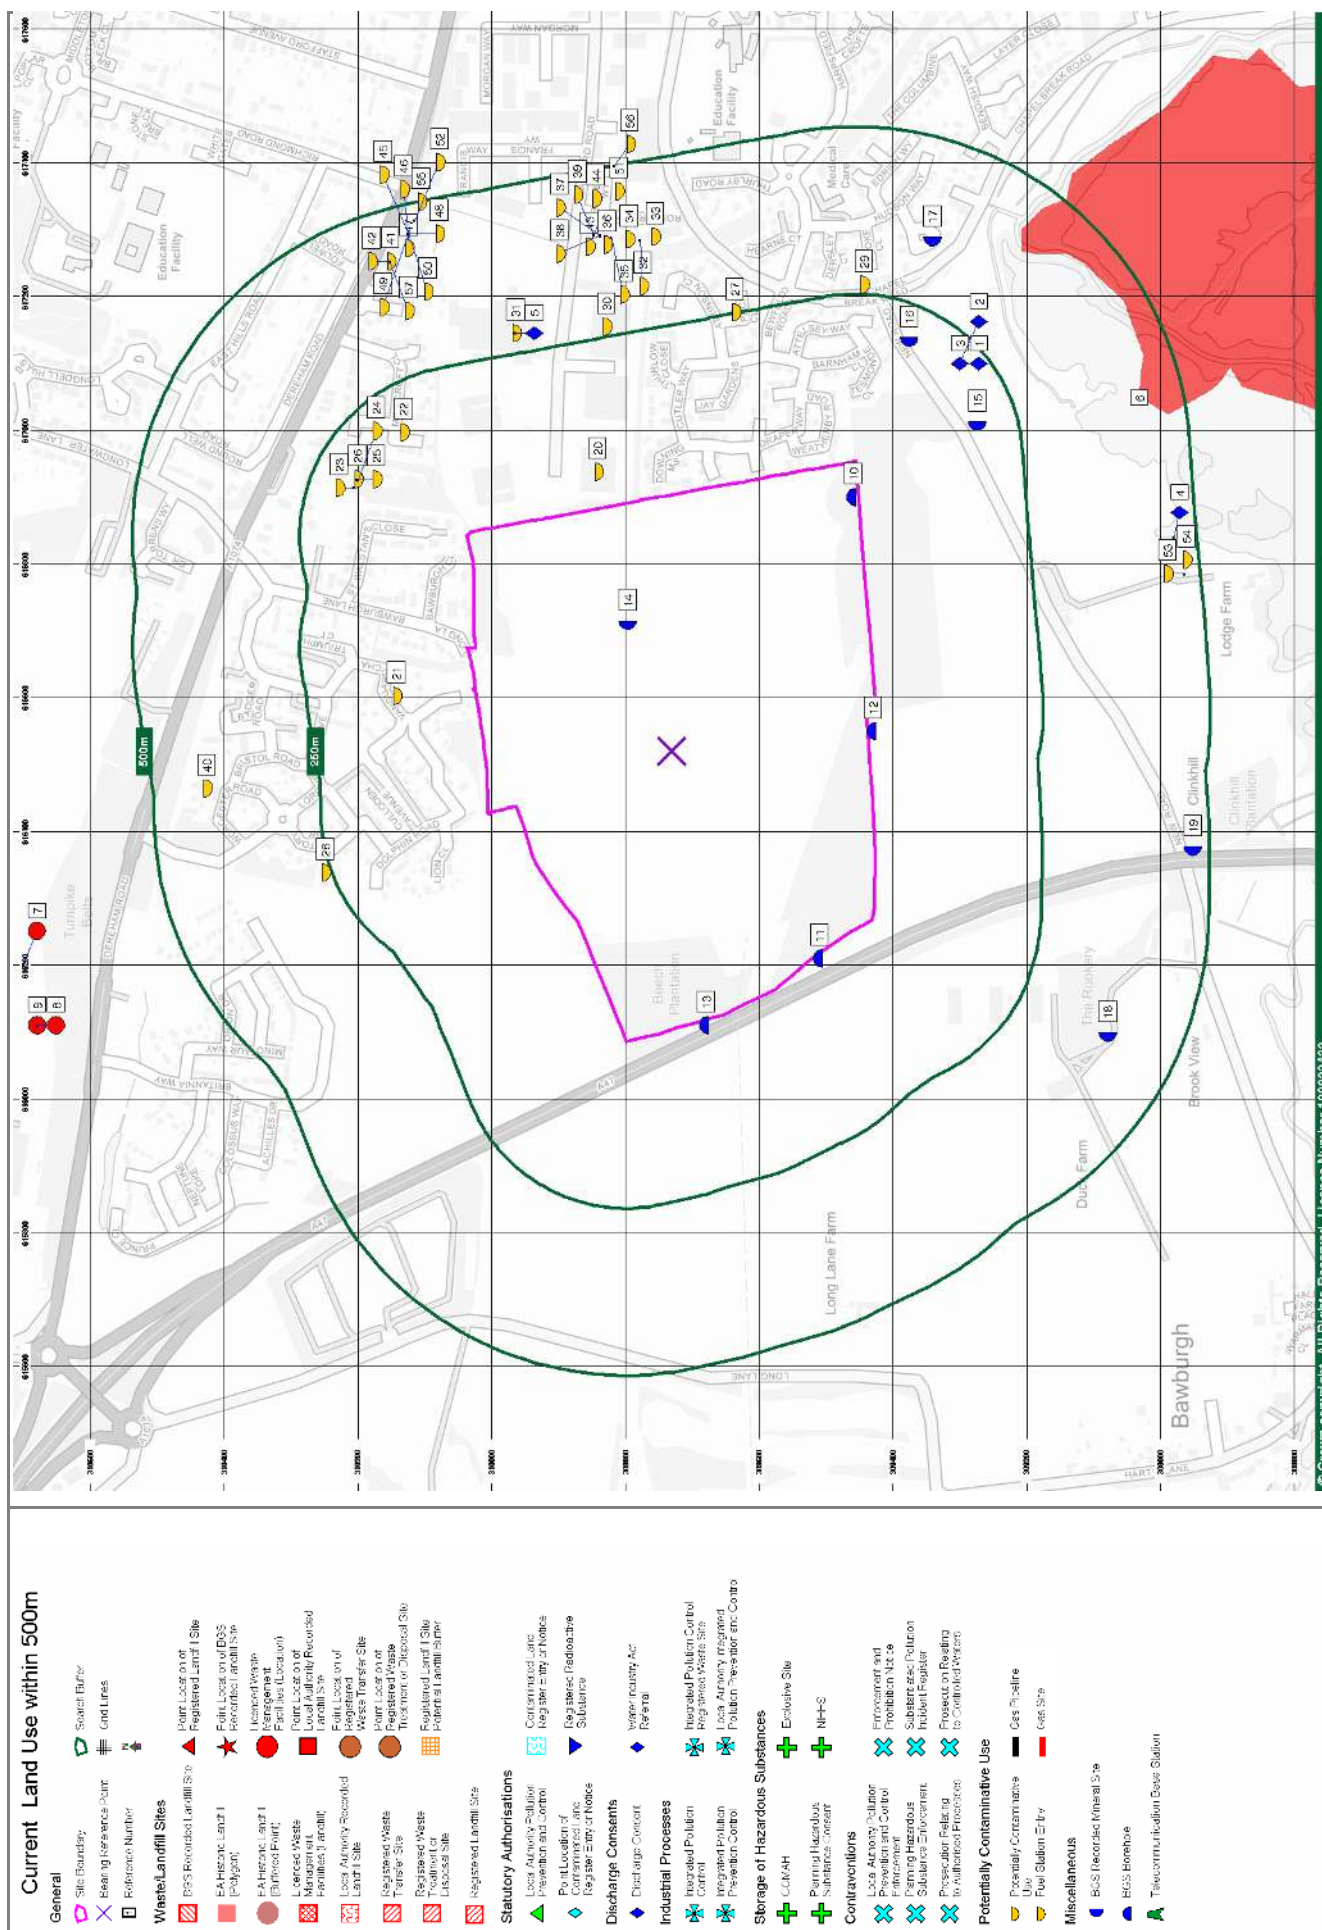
Current Land Use within 500m

General
Site Boundary
Bearing Reference Point
Reference Number
Search Buffer
Grid Lines

Waste/Landfill Sites
BGS Recorded Landfill Site
EA Historic Landfill (Polygon)
EA Historic Landfill (Buffered Point)
Licenced Waste Management Facilities (Landfill)
Local Authority Recorded Landfill Site
Registered Waste Transfer Site
Registered Waste Treatment or Disposal Site
Registered Landfill Site
Point Location of Registered Landfill Site
Point Location of BGS Recorded Landfill Site
Licenced Waste Management Facilities (Location)
Point Location of Local Authority Recorded Landfill Site
Point Location of Registered Waste Transfer Site
Point Location of Registered Waste Treatment or Disposal Site
Registered Landfill Site Potential Landfill Buffer

Statutory Authorisations
Local Authority Pollution Prevention and Control
Point Location of Contaminated Land Register Entry or Notice
Contaminated Land Register Entry or Notice
Registered Radioactive Substance

Discharge Consents
Discharge Consent
Water Industry Act Referral

Industrial Processes
Integrated Pollution Control
Integrated Pollution Prevention Control
Integrated Pollution Control Registered Waste Site
Local Authority Integrated Pollution Prevention and Control

Storage of Hazardous Substances
COMAH
Planning Hazardous Substance Consent
Explosive Site
NIHHS

Contraventions
Local Authority Pollution Prevention and Control Enforcement
Planning Hazardous Substance Enforcement
Prosecution Relating to Authorised Processes
Enforcement and Prohibition Notice
Substantiated Pollution Incident Register
Prosecution Relating to Controlled Waters

Potentially Contaminative Use
Potentially Contaminative Use
Fuel Station Entry
Gas Pipeline
Gas Site

Miscellaneous
BGS Recorded Mineral Site
BGS Borehole
Telecommunication Base Station

500m
250m
Education Facility
Medical Care
Lodge Farm
Clinkhill
Clinkhill Plantation
The Rookery
Brook View
Dunn Farm
Long Lane Farm
Beech Plantation
Bawburgh
Turnpike Belt
A47
LONG LANE
HART LANE
DEREHAM ROAD
EAST HILLS ROAD
RICHMOND ROAD
STAFFORD AVENUE
MORGAN WAY
FRANCIS WAY
THURLBY ROAD
HEARNE CT
COLUMBINE
BERNARD AVENUE
CHAPEL BREAK ROAD
BARNHAM
ATTLESEY WAY
BENTLEY ROAD
JAY GARDENS
CUTLER WAY
DOWNING
WEAVERBY ROAD
LONGWATER LANE
ROUND WELL ROAD
BAWBURGH LANE
CLOSE
BRISTOL ROAD
CALLOW
LINCOLN
DOLPHIN
BRITANNIA WAY
ACHILLES
COLOSSUS WAY
PRINCE
BADGER
TRIUMPH
© Crown copyright. All Rights Reserved. Licence Number 100022432
1 2 3 4 5 6 7 8 9 10 11 12 13 14 15 16 17 18 19 20 21 22 23 24 25 26 27 28 29 30 31 32 33 34 35 36 37 38 39 40 41 42 44 45 46 47 48 49 50 51 52 53 54 55 56 57
615500 615750 616000 616250 616500 616750 617000 617250 617500 617750 618000